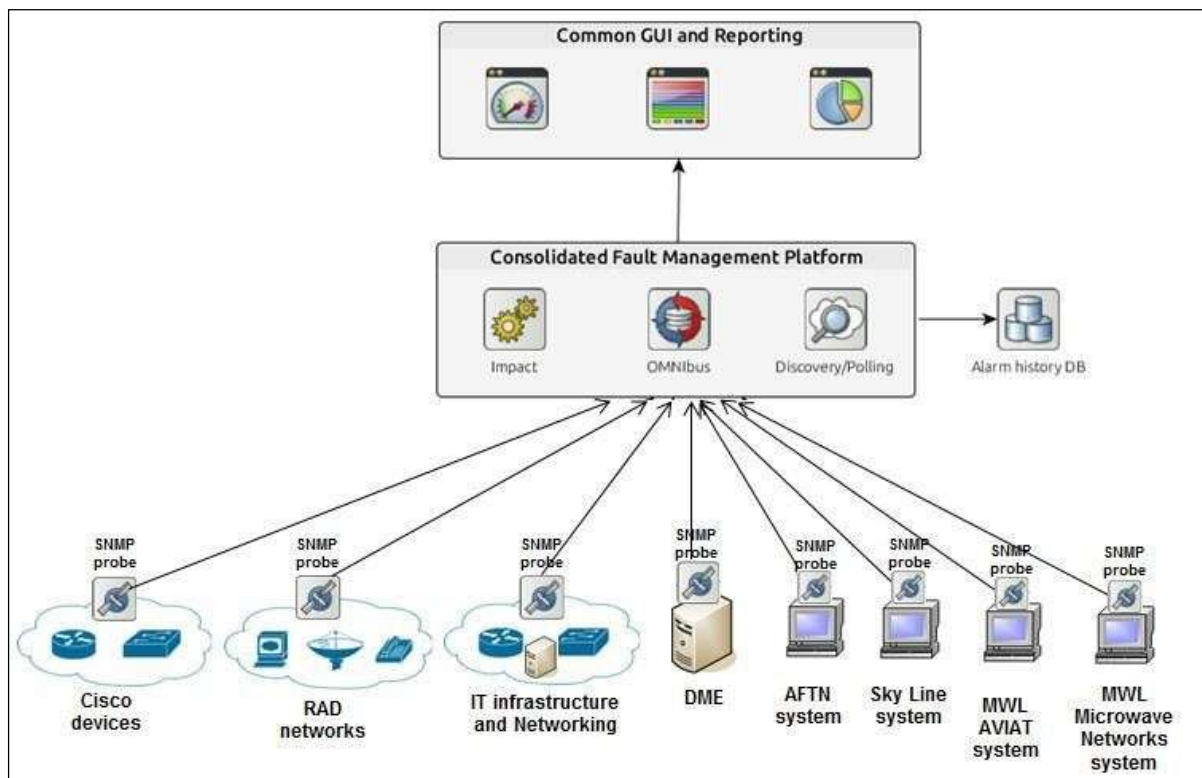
Common GUI and Reporting

Consolidated Fault Management Platform

Impact

OMNIbus

Discovery/Polling

Alarm history DB

SNMP probe

SNMP probe

SNMP probe

SNMP probe

SNMP probe

SNMP probe

SNMP probe

SNMP probe

Cisco devices

RAD networks

IT infrastructure and Networking

DME

AFTN system

Sky Line system

MWL AVIAT system

MWL Microwave Networks system